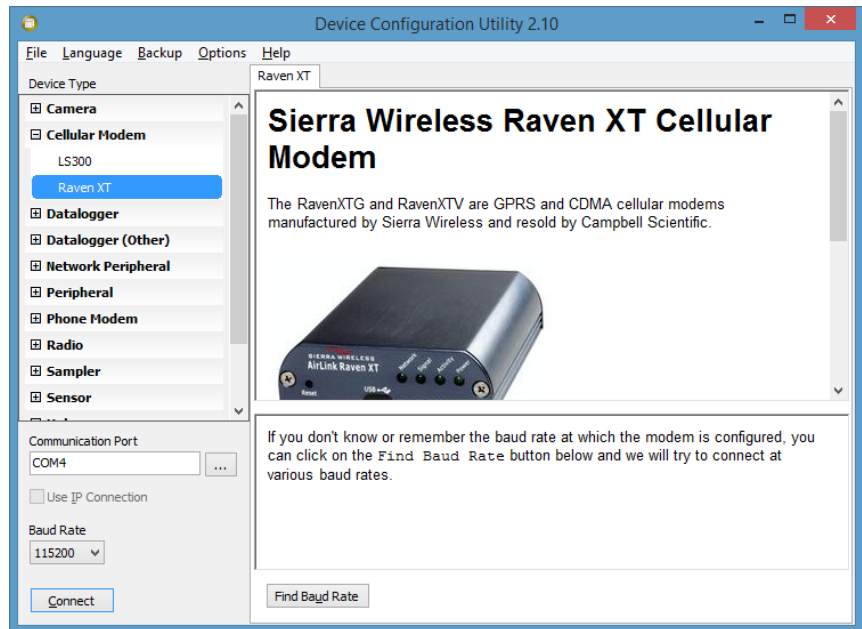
Device Configuration Utility 2.10

File Language Backup Options Help

Device Type

⊞ Camera
⊟ Cellular Modem
LS300
Raven XT
⊞ Datalogger
⊞ Datalogger (Other)
⊞ Network Peripheral
⊞ Peripheral
⊞ Phone Modem
⊞ Radio
⊞ Sampler
⊞ Sensor

Communication Port
COM4 ...

Use IP Connection

Baud Rate
115200

Connect

Raven XT

# Sierra Wireless Raven XT Cellular Modem

The RavenXTG and RavenXTV are GPRS and CDMA cellular modems manufactured by Sierra Wireless and resold by Campbell Scientific.

SIERRA WIRELESS
AirLink Raven XT
Network Signal Activity Power
Reset USB

If you don't know or remember the baud rate at which the modem is configured, you can click on the Find Baud Rate button below and we will try to connect at various baud rates.

Find Baud Rate